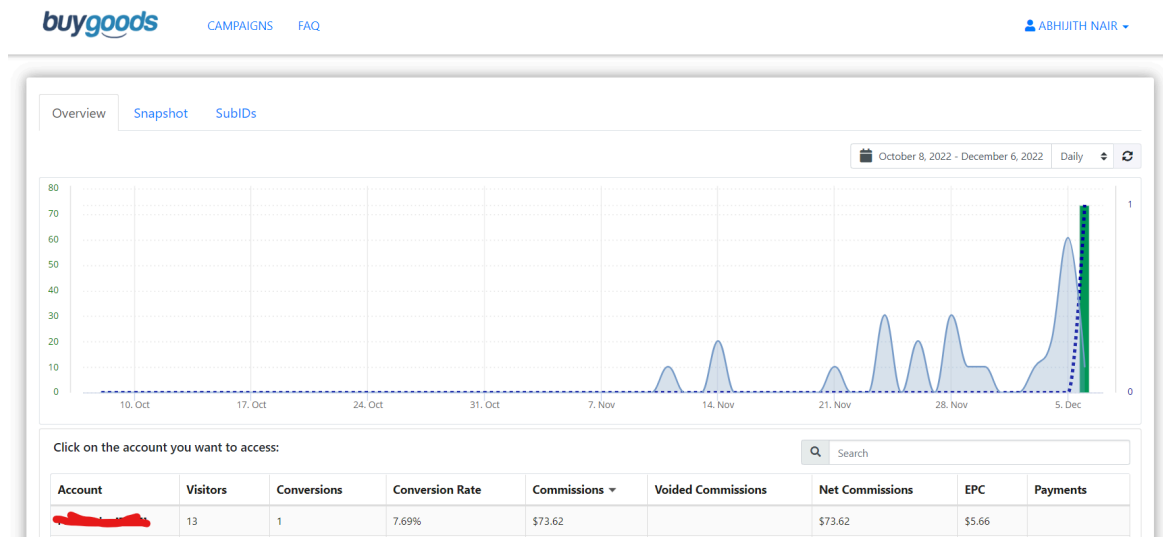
buygoods CAMPAIGNS FAQ ABHIJITH NAIR

Overview Snapshot SubIDs

October 8, 2022 - December 6, 2022 Daily

80
70
60
50
40
30
20
10
0

1
0

10. Oct 17. Oct 24. Oct 31. Oct 7. Nov 14. Nov 21. Nov 28. Nov 5. Dec

Click on the account you want to access:

Search

| Account | Visitors | Conversions | Conversion Rate | Commissions | Voided Commissions | Net Commissions | EPC | Payments |
|---|---|---|---|---|---|---|---|---|
| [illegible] | 13 | 1 | 7.69% | $73.62 | | $73.62 | $5.66 | |